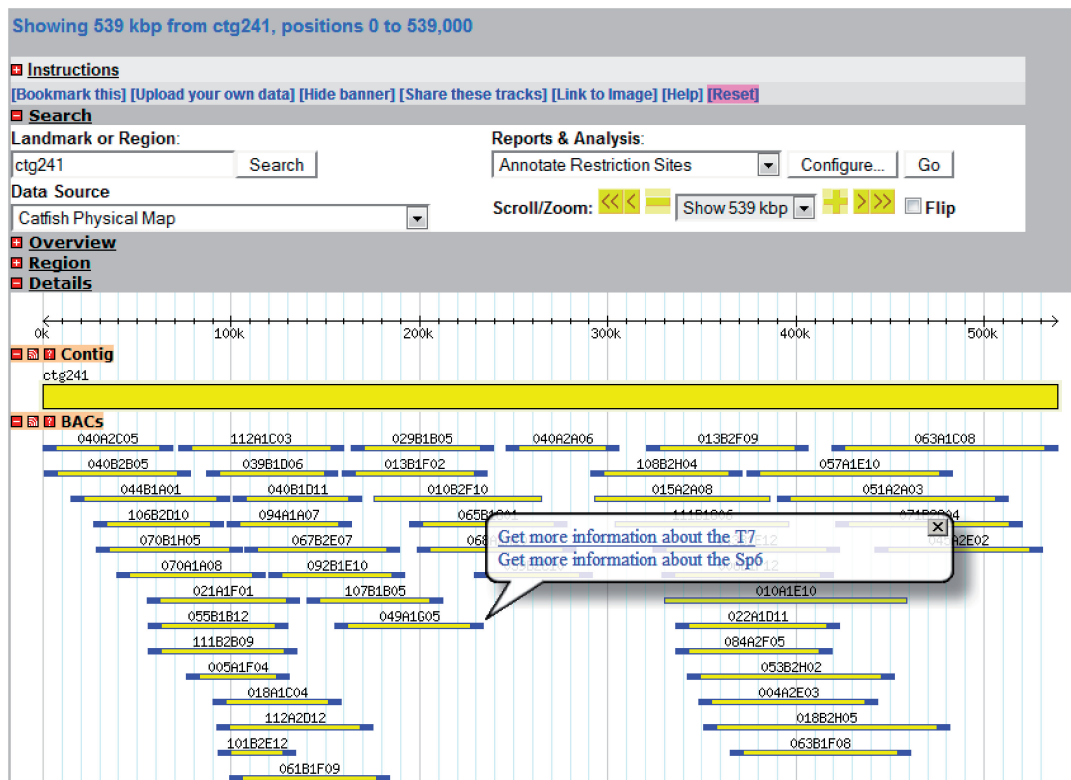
Showing 539 kbp from ctg241, positions 0 to 539,000

Instructions

[Bookmark this] [Upload your own data] [Hide banner] [Share these tracks] [Link to Image] [Help] [Reset]

Search

Landmark or Region:

ctg241 Search

Data Source

Catfish Physical Map

Reports & Analysis:

Annotate Restriction Sites Configure... Go

Scroll/Zoom: Show 539 kbp Flip

Overview

Region

Details

0k 100k 200k 300k 400k 500k

Contig

ctg241

BACs

040A2C05 112A1C03 029B1B05 040A2A06 013B2F09 063A1C08

040B2B05 039B1D06 013B1F02 108B2H04 057A1E10

044B1A01 040B1D11 010B2F10 015A2A08 051A2A03

106B2D10 094A1A07 065B1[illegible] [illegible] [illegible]

070B1H05 067B2E07 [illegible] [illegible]A2E02

070A1A08 092B1E10

Get more information about the T7

Get more information about the Sp6

021A1F01 107B1B05 010A1E10

055B1B12 049A1G05 022A1D11

111B2B09 084A2F05

005A1F04 053B2H02

018A1C04 004A2E03

112A2D12 018B2H05

101B2E12 063B1F08

061B1F09